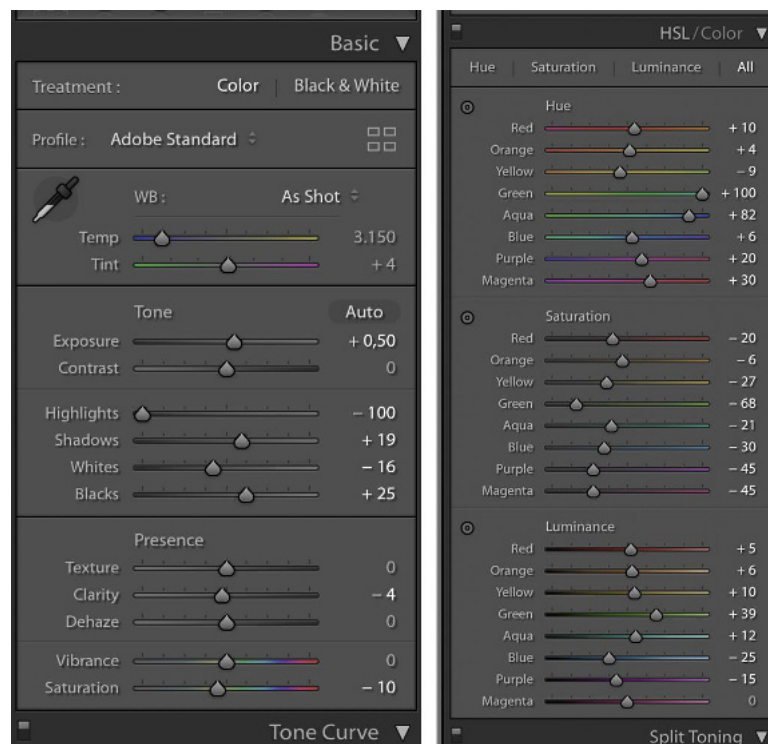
Basic ▼

Treatment : Color | Black & White

Profile : Adobe Standard ⇕

WB : As Shot ⇕

Temp 3.150
Tint + 4

Tone Auto

Exposure + 0,50
Contrast 0

Highlights – 100
Shadows + 19
Whites – 16
Blacks + 25

Presence

Texture 0
Clarity – 4
Dehaze 0

Vibrance 0
Saturation – 10

Tone Curve ▼

HSL / Color ▼

Hue | Saturation | Luminance | All

Hue

Red + 10
Orange + 4
Yellow – 9
Green + 100
Aqua + 82
Blue + 6
Purple + 20
Magenta + 30

Saturation

Red – 20
Orange – 6
Yellow – 27
Green – 68
Aqua – 21
Blue – 30
Purple – 45
Magenta – 45

Luminance

Red + 5
Orange + 6
Yellow + 10
Green + 39
Aqua + 12
Blue – 25
Purple – 15
Magenta 0

Split Toning ▼